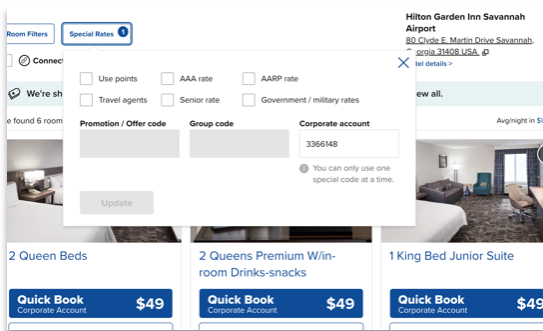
Room Filters

Special Rates 1

Hilton Garden Inn Savannah Airport

80 Clyde E. Martin Drive Savannah, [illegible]orgia 31408 USA

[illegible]tel details >

Connect

We're sh

iew all.

e found 6 room

Avg/night in $

Use points

AAA rate

AARP rate

Travel agents

Senior rate

Government / military rates

Promotion / Offer code

Group code

Corporate account

3366148

You can only use one special code at a time.

Update

2 Queen Beds

2 Queens Premium W/in-room Drinks-snacks

1 King Bed Junior Suite

Quick Book
Corporate Account
$49

Quick Book
Corporate Account
$49

Quick Book
Corporate Account
$49